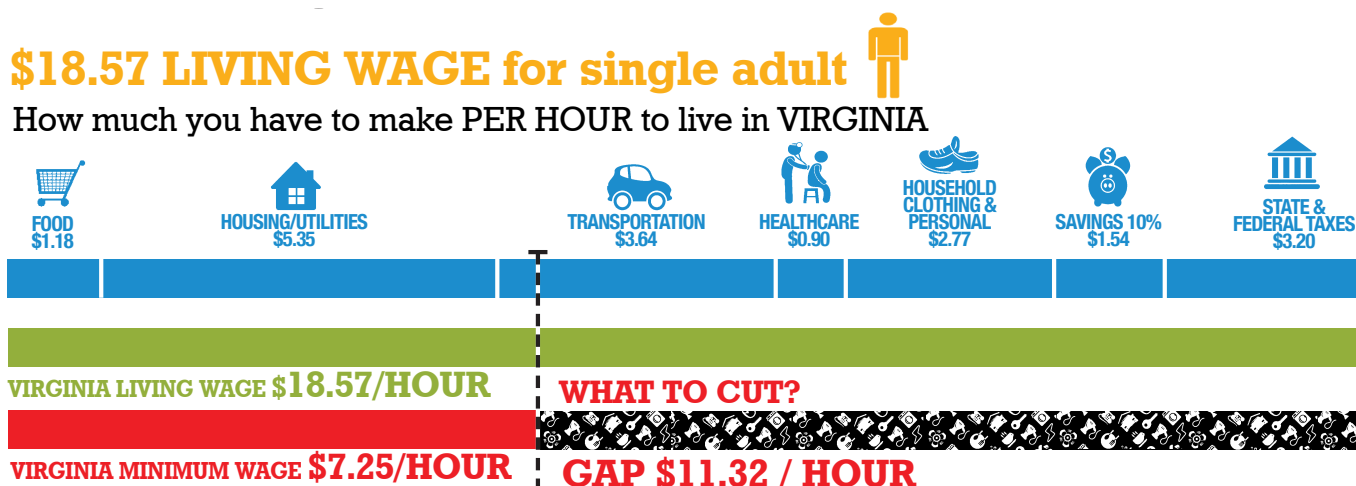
$18.57 LIVING WAGE for single adult

How much you have to make PER HOUR to live in VIRGINIA

FOOD
$1.18

HOUSING/UTILITIES
$5.35

TRANSPORTATION
$3.64

HEALTHCARE
$0.90

HOUSEHOLD CLOTHING & PERSONAL
$2.77

SAVINGS 10%
$1.54

STATE & FEDERAL TAXES
$3.20

VIRGINIA LIVING WAGE $18.57/HOUR

WHAT TO CUT?

VIRGINIA MINIMUM WAGE $7.25/HOUR

GAP $11.32 / HOUR